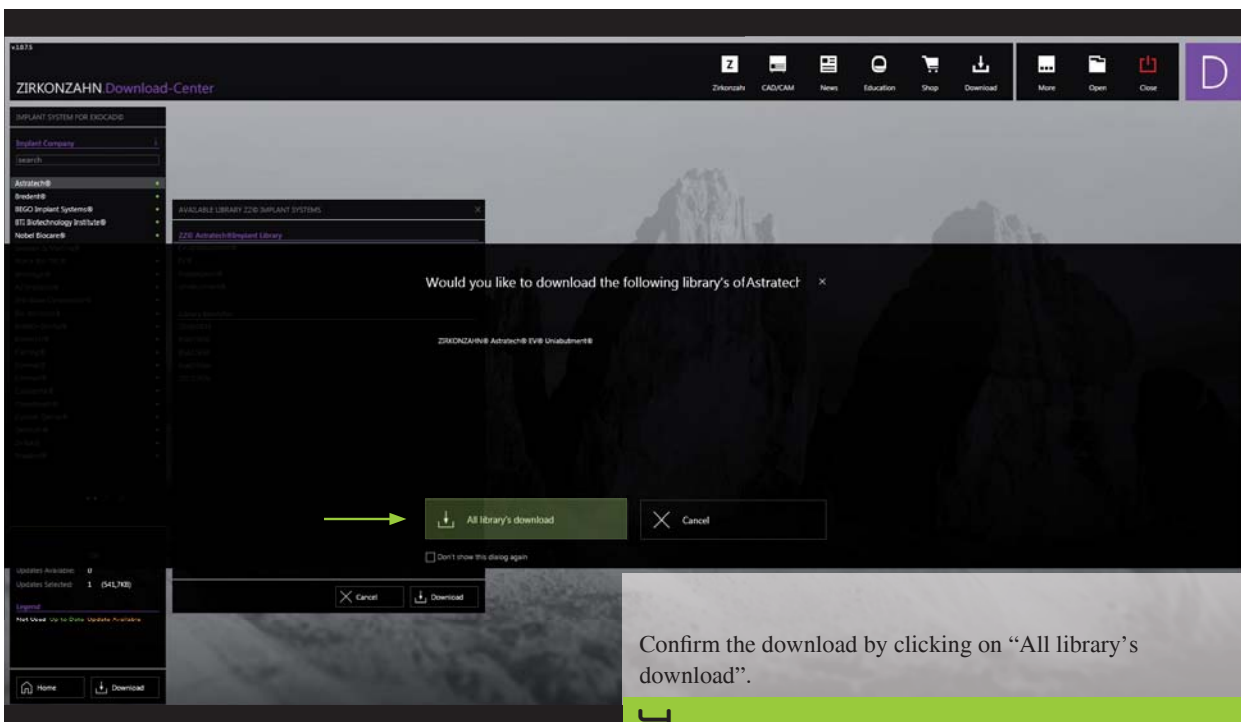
v.1875

ZIRKONZAHN.Download-Center

Zirkonzahn CAD/CAM News Education Shop Download More Open Close

IMPLANT SYSTEM FOR EXOCAD®

Implant Company

search

Astratech®
Bredent®
BEGO Implant Systems®
BTI Biotechnology Institute®
Nobel Biocare®

AVAILABLE LIBRARY ZZ® IMPLANT SYSTEMS

ZZ® Astratech®Implant Library

Would you like to download the following library's of Astratech ×

ZIRKONZAHN® Astratech® EV® Uniabutment®

All library's download

Cancel

Don't show this dialog again

Updates Available 0
Updates Selected 1 (541,7KB)

Legend

Not Used Up to Date Update Available

Cancel Download

Home Download

Confirm the download by clicking on "All library's download".